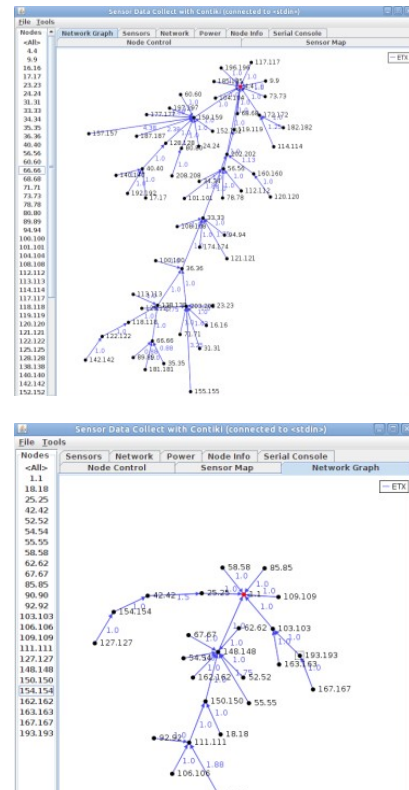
Sensor Data Collect with Contiki (connected to <stdin>)
File Tools
Nodes
<All>
4.4
9.9
16.16
17.17
23.23
24.24
31.31
33.33
34.34
35.35
36.36
40.40
56.56
60.60
66.66
68.68
71.71
73.73
78.78
80.80
89.89
94.94
100.100
101.101
104.104
108.108
112.112
113.113
114.114
117.117
118.118
119.119
120.120
121.121
122.122
125.125
128.128
138.138
140.140
142.142
152.152

Network Graph | Sensors | Network | Power | Node Info | Serial Console
Node Control | Sensor Map

ETX

117.117
196.196
185.185
9.9
73.73
60.60
137.137
150.159
68.68
172.172
157.157
187.187
152.152
119.119
182.182
128.128
24.24
202.202
114.114
56.56
160.160
140.140
40.40
208.208
112.112
192.192
17.17
101.101
78.78
120.120
33.33
100.100
94.94
174.174
121.121
100.100
36.36
113.113
118.118
203.203
23.23
116.116
16.16
122.122
86.86
71.71
142.142
89.89
35.35
181.181
31.31
155.155
1.0

Sensor Data Collect with Contiki (connected to <stdin>)
File Tools
Nodes
<All>
1.1
18.18
25.25
42.42
52.52
54.54
55.55
58.58
62.62
67.67
85.85
90.90
92.92
103.103
106.106
109.109
111.111
127.127
148.148
150.150
154.154
162.162
163.163
167.167
193.193

Sensors | Network | Power | Node Info | Serial Console
Node Control | Sensor Map | Network Graph

ETX

58.58
85.85
42.42
25.25
1.1
109.109
154.154
62.62
103.103
67.67
193.193
127.127
54.54
148.148
163.163
162.162
52.52
167.167
150.150
55.55
18.18
92.92
111.111
106.106
1.0
1.5
1.75
1.88